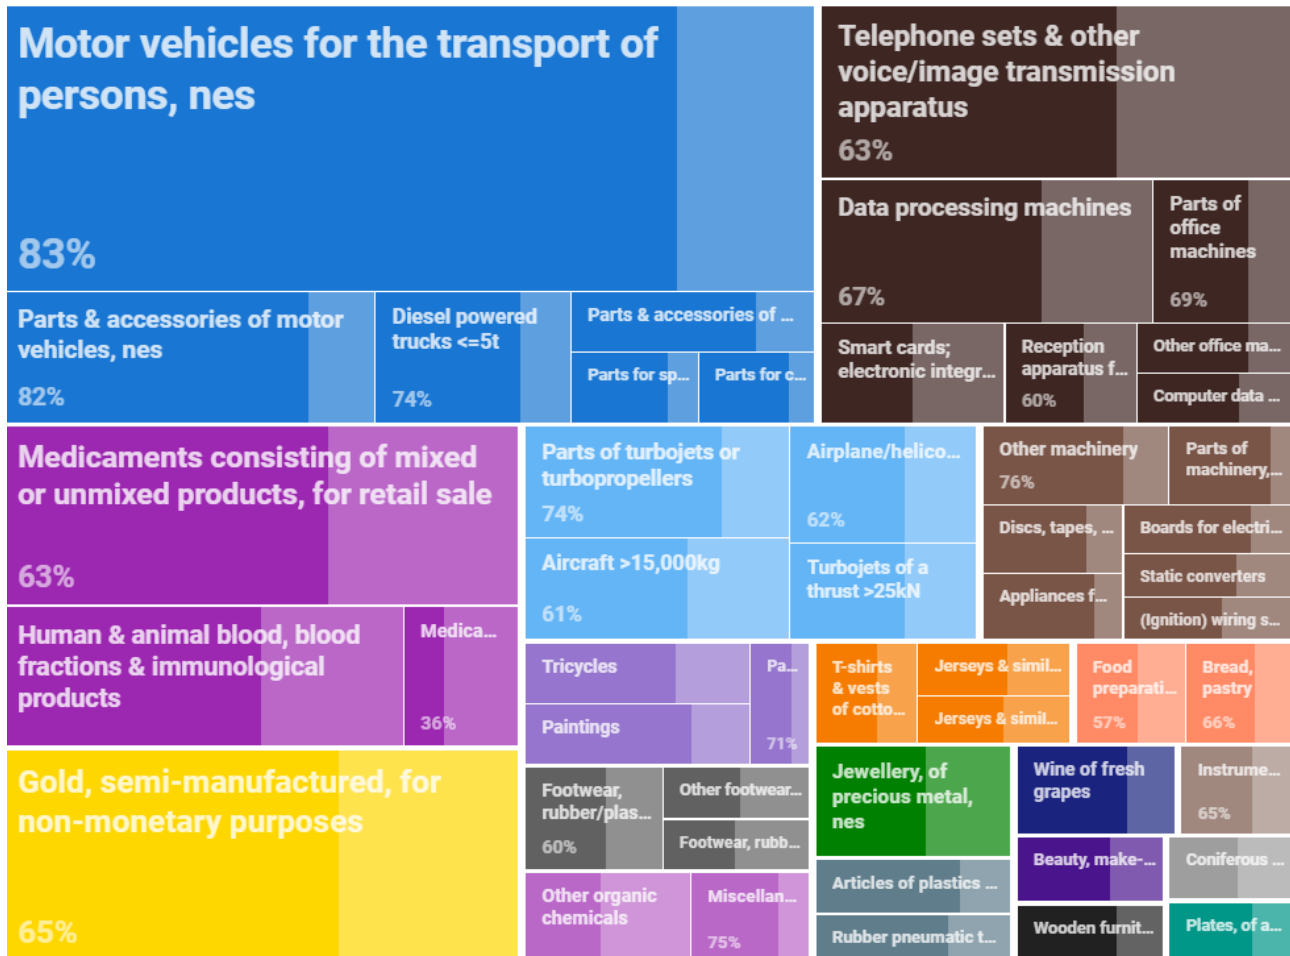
Motor vehicles for the transport of persons, nes
83%

Parts & accessories of motor vehicles, nes
82%

Diesel powered trucks <=5t
74%

Parts & accessories of ...

Parts for sp...

Parts for c...

Telephone sets & other voice/image transmission apparatus
63%

Data processing machines
67%

Parts of office machines
69%

Smart cards; electronic integr...

Reception apparatus f...
60%

Other office ma...

Computer data ...

Medicaments consisting of mixed or unmixed products, for retail sale
63%

Human & animal blood, blood fractions & immunological products

Medica...
36%

Gold, semi-manufactured, for non-monetary purposes
65%

Parts of turbojets or turbopropellers
74%

Airplane/helico...
62%

Aircraft >15,000kg
61%

Turbojets of a thrust >25kN

Other machinery
76%

Parts of machinery,...

Discs, tapes, ...

Boards for electri...

Appliances f...

Static converters

(Ignition) wiring s...

Tricycles

Pa...
71%

Paintings

Footwear, rubber/plas...
60%

Other footwear...

Footwear, rubb...

Other organic chemicals

Miscellan...
75%

T-shirts & vests of cotto...

Jerseys & simil...

Jerseys & simil...

Food preparati...
57%

Bread, pastry
66%

Jewellery, of precious metal, nes

Articles of plastics ...

Rubber pneumatic t...

Wine of fresh grapes

Instrume...
65%

Beauty, make-...

Coniferous ...

Wooden furnit...

Plates, of a...